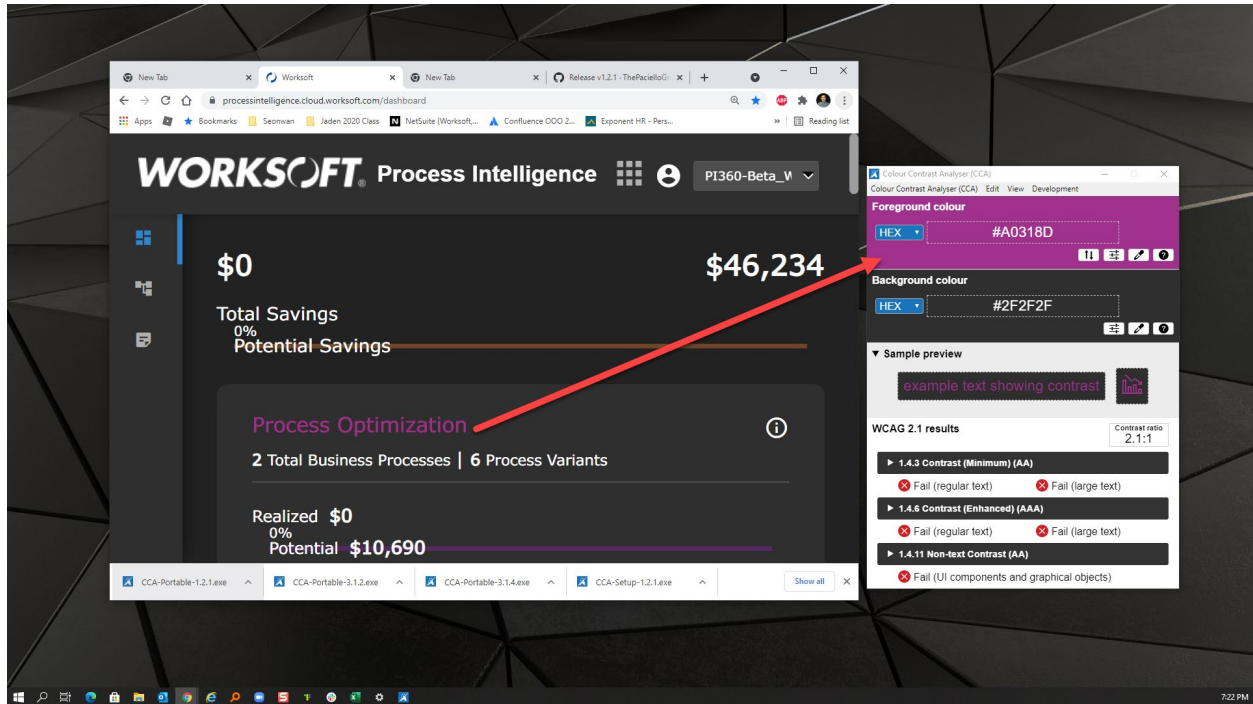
New Tab | Worksoft | New Tab | Release v1.2.1 · ThePacielloGr

processintelligence.cloud.worksoft.com/dashboard

Apps | Bookmarks | Seonwan | Jaden 2020 Class | NetSuite (Worksoft,... | Confluence OOO 2... | Exponent HR - Pers... | » | Reading list

WORKSOFT. Process Intelligence

PI360-Beta_W

$0

$46,234

Total Savings

0%

Potential Savings

Process Optimization

2 Total Business Processes | 6 Process Variants

Realized $0

0%

Potential $10,690

CCA-Portable-1.2.1.exe | CCA-Portable-3.1.2.exe | CCA-Portable-3.1.4.exe | CCA-Setup-1.2.1.exe | Show all

Colour Contrast Analyser (CCA)

Colour Contrast Analyser (CCA) Edit View Development

Foreground colour

HEX

#A0318D

Background colour

HEX

#2F2F2F

▼ Sample preview

example text showing contrast

WCAG 2.1 results

Contrast ratio
2.1:1

► 1.4.3 Contrast (Minimum) (AA)

Fail (regular text) Fail (large text)

► 1.4.6 Contrast (Enhanced) (AAA)

Fail (regular text) Fail (large text)

► 1.4.11 Non-text Contrast (AA)

Fail (UI components and graphical objects)

7:22 PM